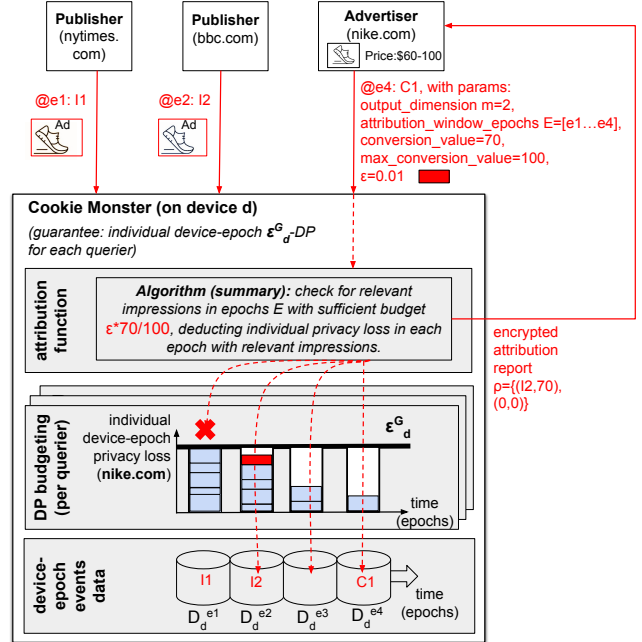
Publisher (nytimes. com)

Publisher (bbc.com)

Advertiser (nike.com)

Price:$60-100

@e1: I1

Ad

@e2: I2

Ad

@e4: C1, with params:
output_dimension m=2,
attribution_window_epochs E=[e1…e4],
conversion_value=70,
max_conversion_value=100,
ε=0.01

Cookie Monster (on device d)

(guarantee: individual device-epoch $\epsilon^G_d$-DP for each querier)

attribution function

Algorithm (summary): check for relevant impressions in epochs E with sufficient budget ε*70/100, deducting individual privacy loss in each epoch with relevant impressions.

encrypted attribution report ρ={(I2,70), (0,0)}

DP budgeting (per querier)

individual device-epoch privacy loss (nike.com)

$\epsilon^G_d$

time (epochs)

device-epoch events data

I1

I2

C1

time (epochs)

$D_d^{e1}$ $D_d^{e2}$ $D_d^{e3}$ $D_d^{e4}$